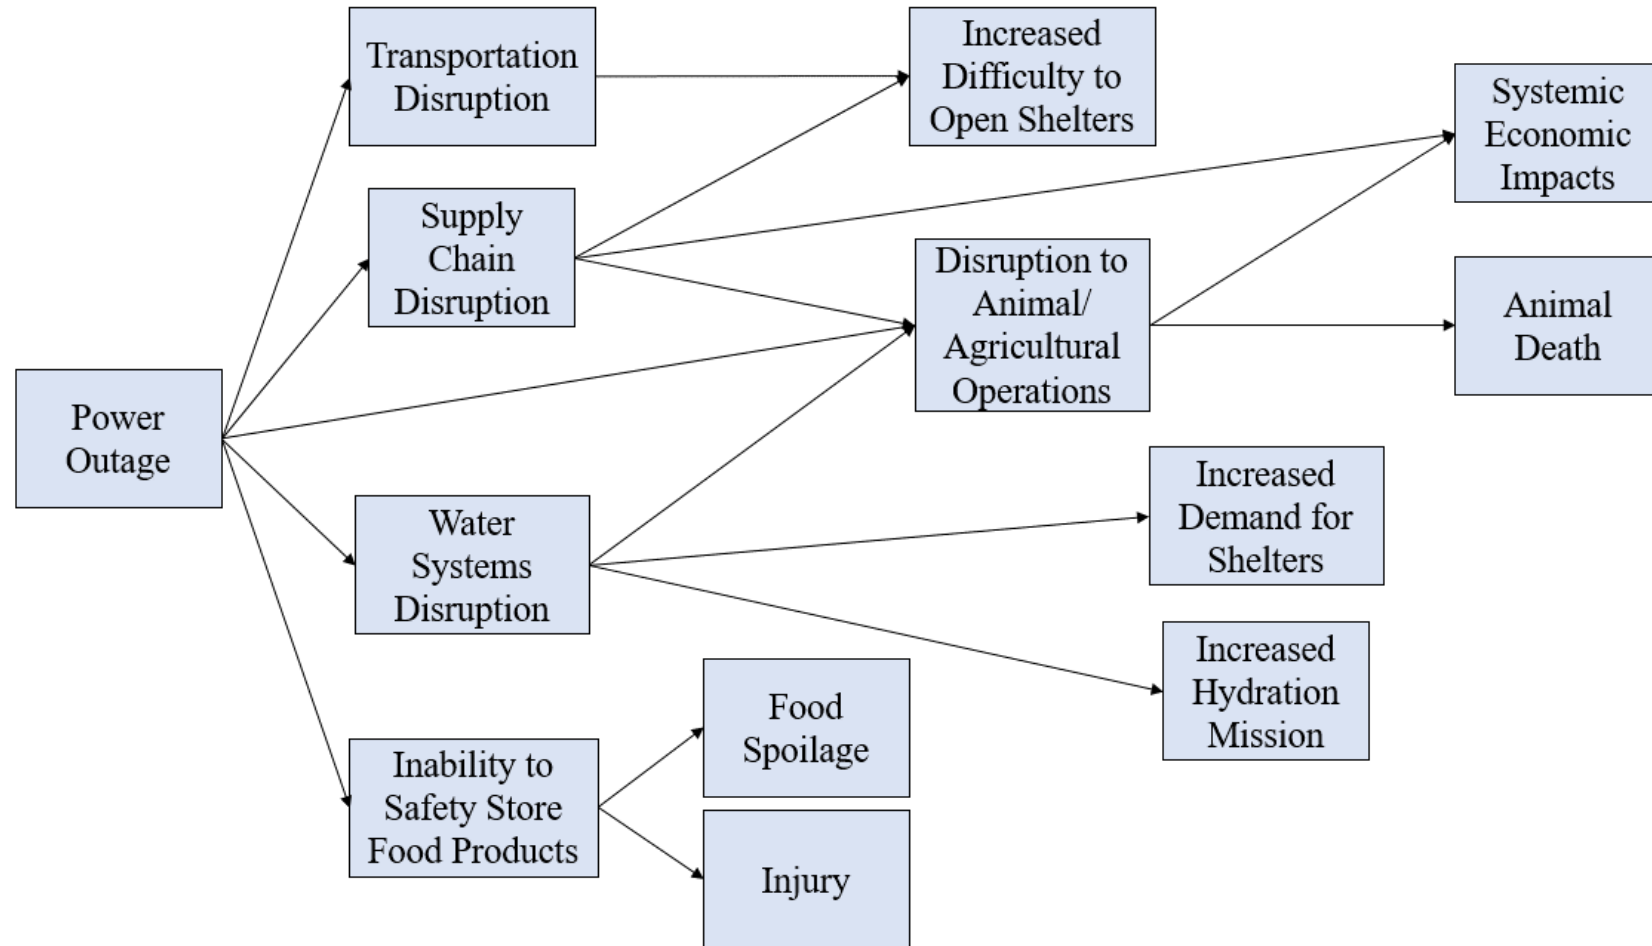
Power Outage

Transportation Disruption

Supply Chain Disruption

Water Systems Disruption

Inability to Safety Store Food Products

Increased Difficulty to Open Shelters

Disruption to Animal/ Agricultural Operations

Food Spoilage

Injury

Systemic Economic Impacts

Animal Death

Increased Demand for Shelters

Increased Hydration Mission